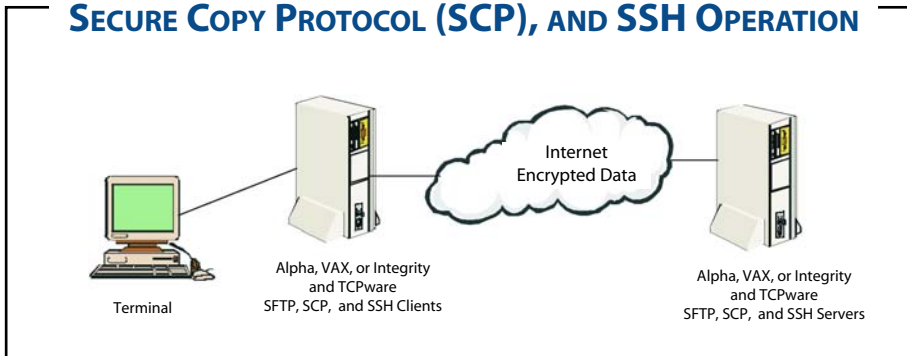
SECURE COPY PROTOCOL (SCP), AND SSH OPERATION

Internet
Encrypted Data

Terminal

Alpha, VAX, or Integrity and TCPware SFTP, SCP, and SSH Clients

Alpha, VAX, or Integrity and TCPware SFTP, SCP, and SSH Servers